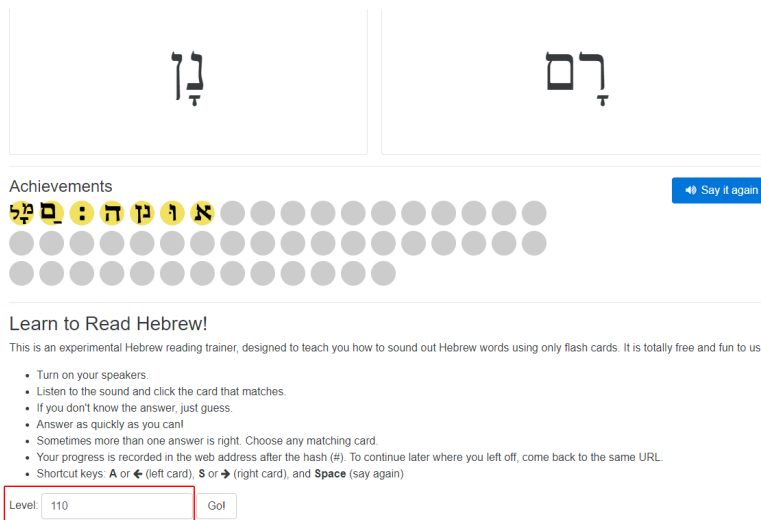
נָן

רָם

Achievements

Say it again

א ו נ ה : ַם מְּ ל

Learn to Read Hebrew!

This is an experimental Hebrew reading trainer, designed to teach you how to sound out Hebrew words using only flash cards. It is totally free and fun to us

- Turn on your speakers.
- Listen to the sound and click the card that matches.
- If you don't know the answer, just guess.
- Answer as quickly as you can!
- Sometimes more than one answer is right. Choose any matching card.
- Your progress is recorded in the web address after the hash (#). To continue later where you left off, come back to the same URL.
- Shortcut keys: **A** or ← (left card), **S** or → (right card), and **Space** (say again)

Level: 110 Go!